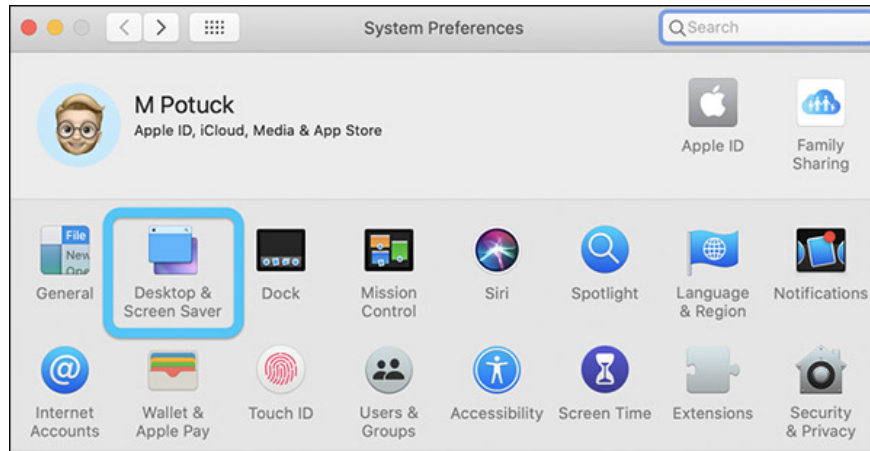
System Preferences

Search

M Potuck
Apple ID, iCloud, Media & App Store

Apple ID

Family Sharing

File
New
Ope

General

Desktop & Screen Saver

Dock

Mission Control

Siri

Spotlight

Language & Region

Notifications

Internet Accounts

Wallet & Apple Pay

Touch ID

Users & Groups

Accessibility

Screen Time

Extensions

Security & Privacy